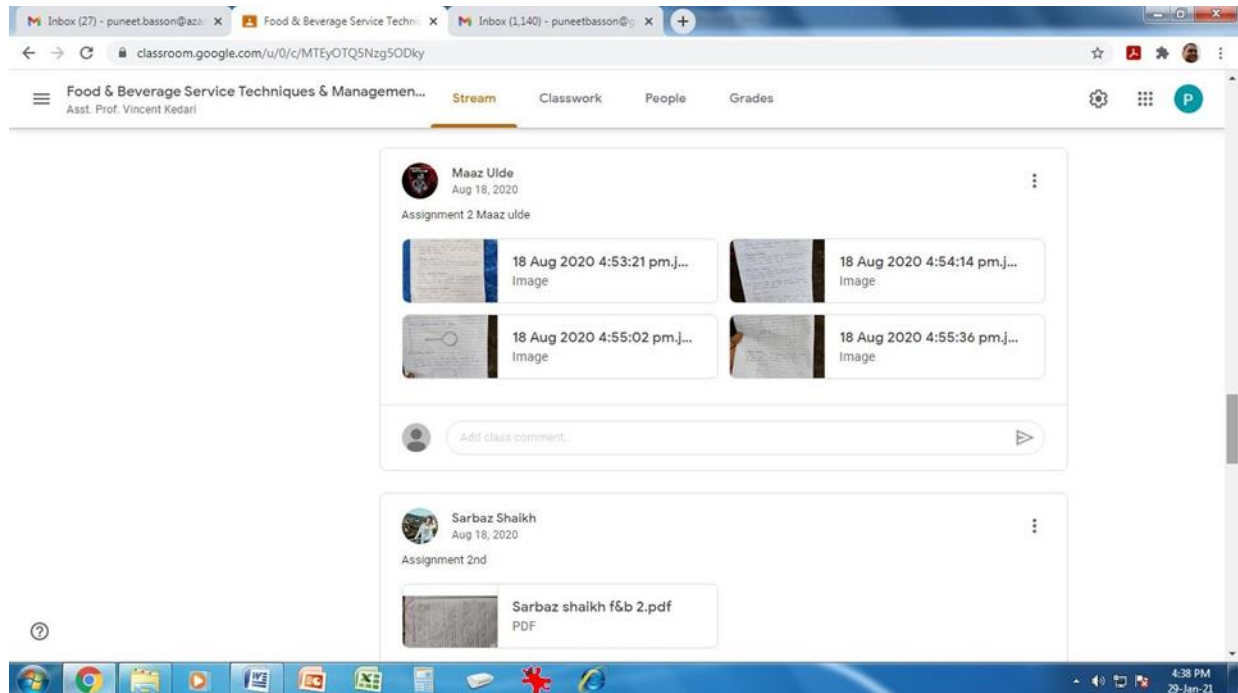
Inbox (27) - puneet.basson@aza
Food & Beverage Service Techn
Inbox (1,140) - puneetbasson@
classroom.google.com/u/0/c/MTEyOTQ5Nzg5ODky

Food & Beverage Service Techniques & Managemen...
Asst. Prof. Vincent Kedari
Stream
Classwork
People
Grades
P

Maaz Ulde
Aug 18, 2020
Assignment 2 Maaz ulde

18 Aug 2020 4:53:21 pm.j...
Image
18 Aug 2020 4:54:14 pm.j...
Image
18 Aug 2020 4:55:02 pm.j...
Image
18 Aug 2020 4:55:36 pm.j...
Image

Add class comment...

Sarbaz Shaikh
Aug 18, 2020
Assignment 2nd

Sarbaz shaikh f&b 2.pdf
PDF

4:38 PM
29-Jan-21